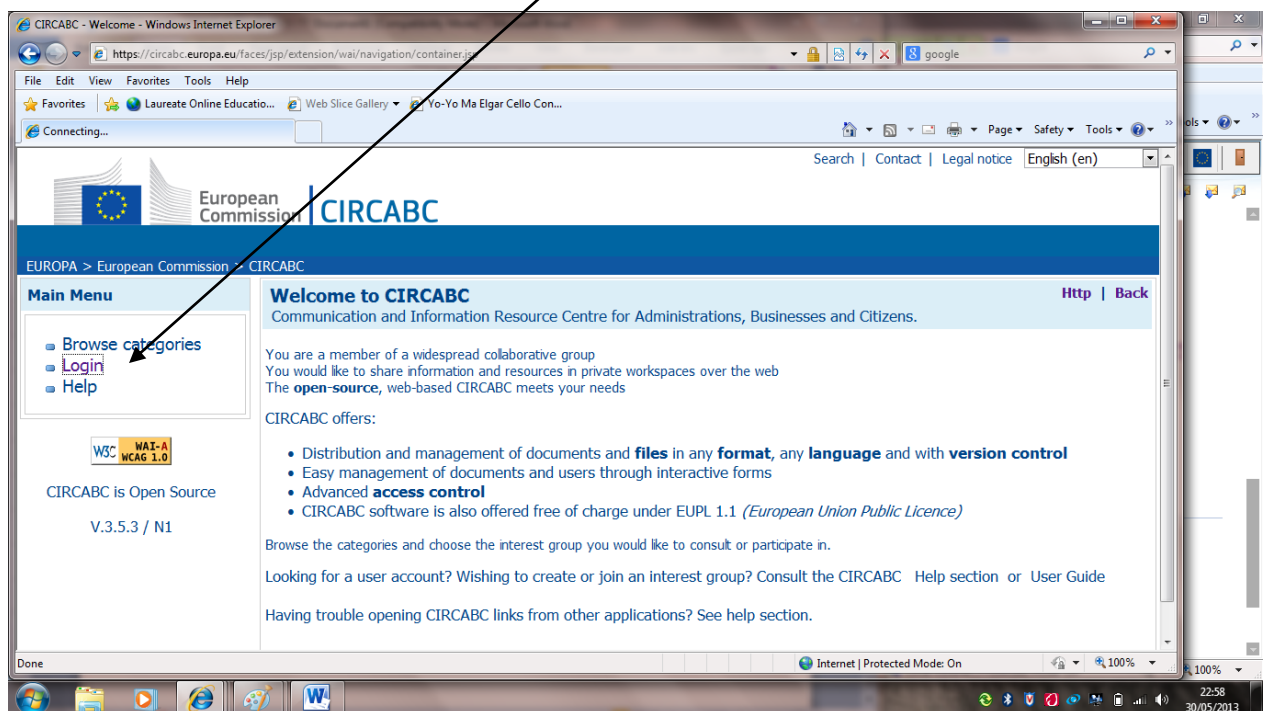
CIRCABC - Welcome - Windows Internet Explorer

https://circabc.europa.eu/faces/jsp/extension/wai/navigation/container.jsp

google

File Edit View Favorites Tools Help

Favorites Laureate Online Educatio... Web Slice Gallery Yo-Yo Ma Elgar Cello Con...

Connecting...

Page Safety Tools

Search | Contact | Legal notice English (en)

European Commission CIRCABC

EUROPA > European Commission > CIRCABC

Main Menu

Browse categories
Login
Help

W3C WAI-A WCAG 1.0

CIRCABC is Open Source

V.3.5.3 / N1

Welcome to CIRCABC

Http | Back

Communication and Information Resource Centre for Administrations, Businesses and Citizens.

You are a member of a widespread collaborative group
You would like to share information and resources in private workspaces over the web
The **open-source**, web-based CIRCABC meets your needs

CIRCABC offers:

- Distribution and management of documents and **files** in any **format**, any **language** and with **version control**
- Easy management of documents and users through interactive forms
- Advanced **access control**
- CIRCABC software is also offered free of charge under EUPL 1.1 *(European Union Public Licence)*

Browse the categories and choose the interest group you would like to consult or participate in.

Looking for a user account? Wishing to create or join an interest group? Consult the CIRCABC Help section or User Guide

Having trouble opening CIRCABC links from other applications? See help section.

Done

Internet | Protected Mode: On

100%

100%

22:58
30/05/2013